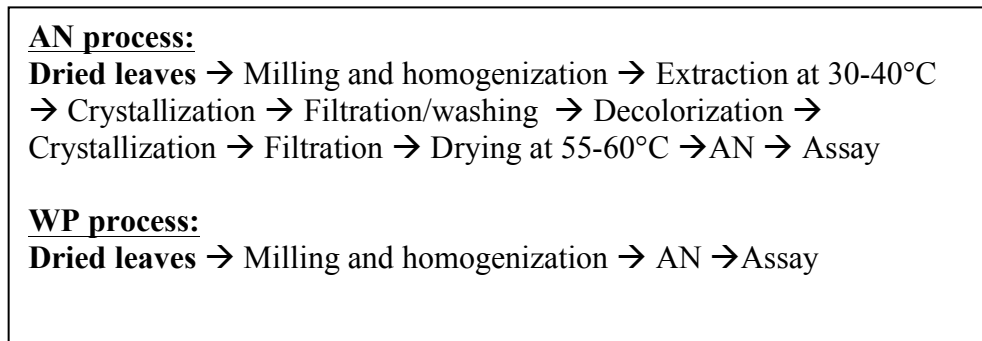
AN process:
Dried leaves → Milling and homogenization → Extraction at 30-40°C → Crystallization → Filtration/washing → Decolorization → Crystallization → Filtration → Drying at 55-60°C →AN → Assay

WP process:
Dried leaves → Milling and homogenization → AN →Assay